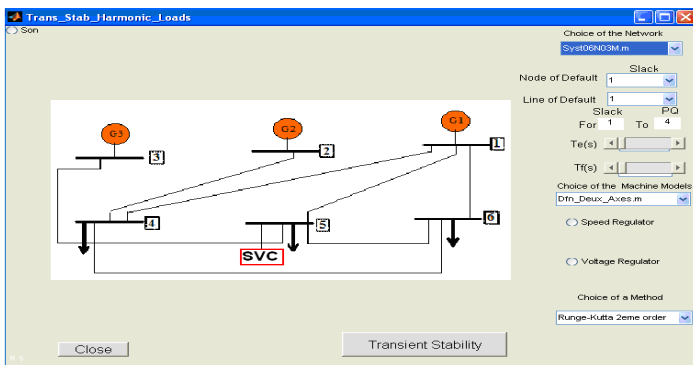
Trans_Stab_Harmonic_Loads

Son

Choice of the Network

Syst06N03M.m

Slack

Node of Default 1

Line of Default 1

Slack PQ

For 1 To 4

Te(s)

Tf(s)

Choice of the Machine Models

Dfn_Deux_Axes.m

Speed Regulator

Voltage Regulator

Choice of a Method

Runge-Kutta 2eme order

G3 G2 G1

3 2 1

4 5 6

SVC

Close

Transient Stability